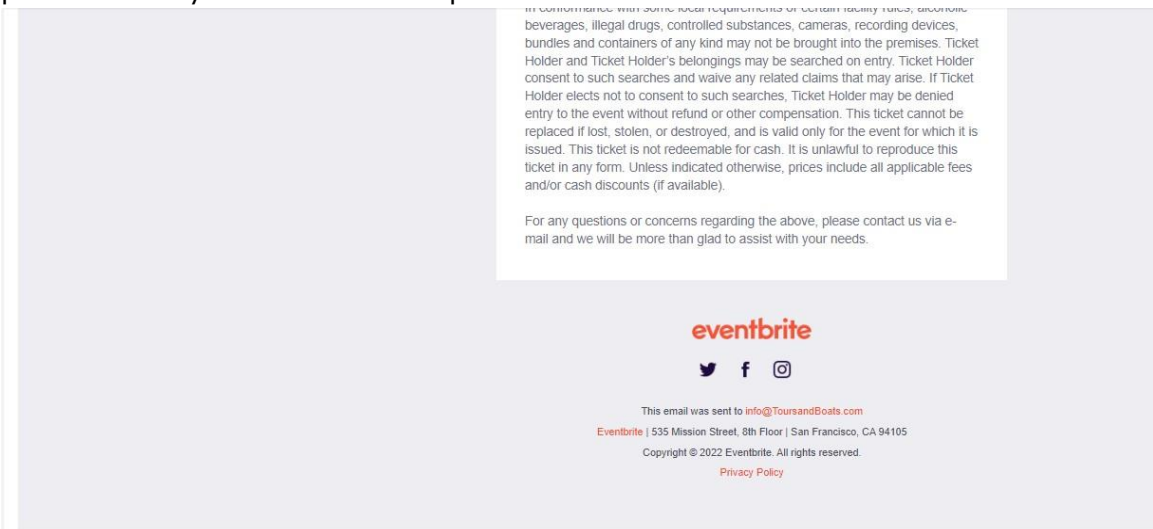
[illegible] beverages, illegal drugs, controlled substances, cameras, recording devices, bundles and containers of any kind may not be brought into the premises. Ticket Holder and Ticket Holder's belongings may be searched on entry. Ticket Holder consent to such searches and waive any related claims that may arise. If Ticket Holder elects not to consent to such searches, Ticket Holder may be denied entry to the event without refund or other compensation. This ticket cannot be replaced if lost, stolen, or destroyed, and is valid only for the event for which it is issued. This ticket is not redeemable for cash. It is unlawful to reproduce this ticket in any form. Unless indicated otherwise, prices include all applicable fees and/or cash discounts (if available).

For any questions or concerns regarding the above, please contact us via e-mail and we will be more than glad to assist with your needs.

eventbrite

This email was sent to info@ToursandBoats.com

Eventbrite | 535 Mission Street, 8th Floor | San Francisco, CA 94105

Copyright © 2022 Eventbrite. All rights reserved.

Privacy Policy